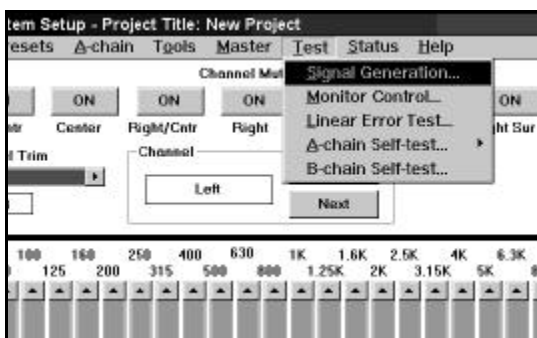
tem Setup - Project Title: New Project

esets A-chain Tools Master Test Status Help

Channel Mut

ON ON ON ON

ntr Center Right/Cntr Right ght Sur

l Trim

Channel

Left

Next

Signal Generation...
Monitor Control...
Linear Error Test...
A-chain Self-test...
B-chain Self-test...

100 160 250 400 630 1K 1.6K 2.5K 4K 6.3K
125 200 315 500 800 1.25K 2K 3.15K 5K